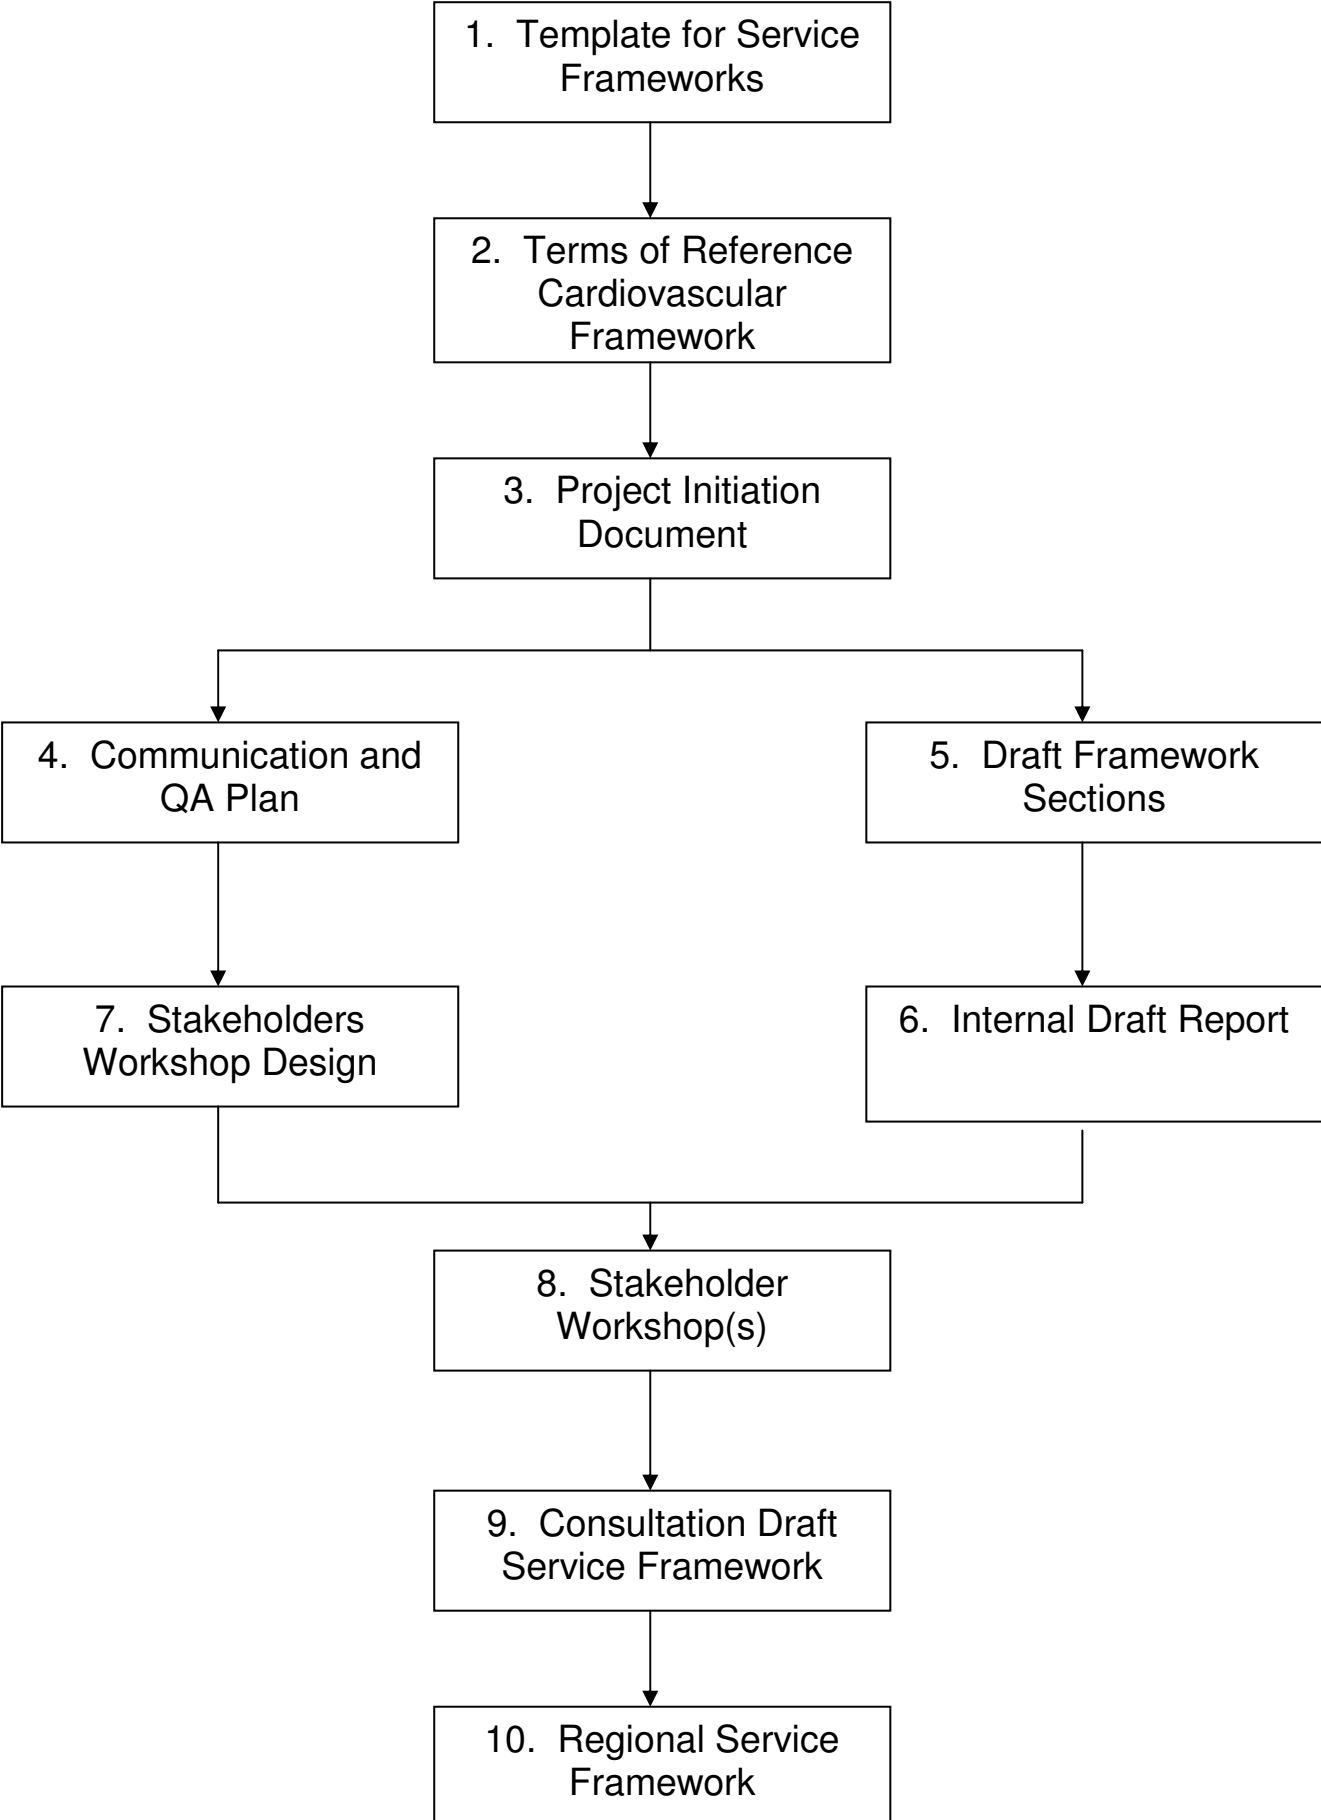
1. Template for Service Frameworks

2. Terms of Reference Cardiovascular Framework

3. Project Initiation Document

4. Communication and QA Plan

5. Draft Framework Sections

7. Stakeholders Workshop Design

6. Internal Draft Report

8. Stakeholder Workshop(s)

9. Consultation Draft Service Framework

10. Regional Service Framework